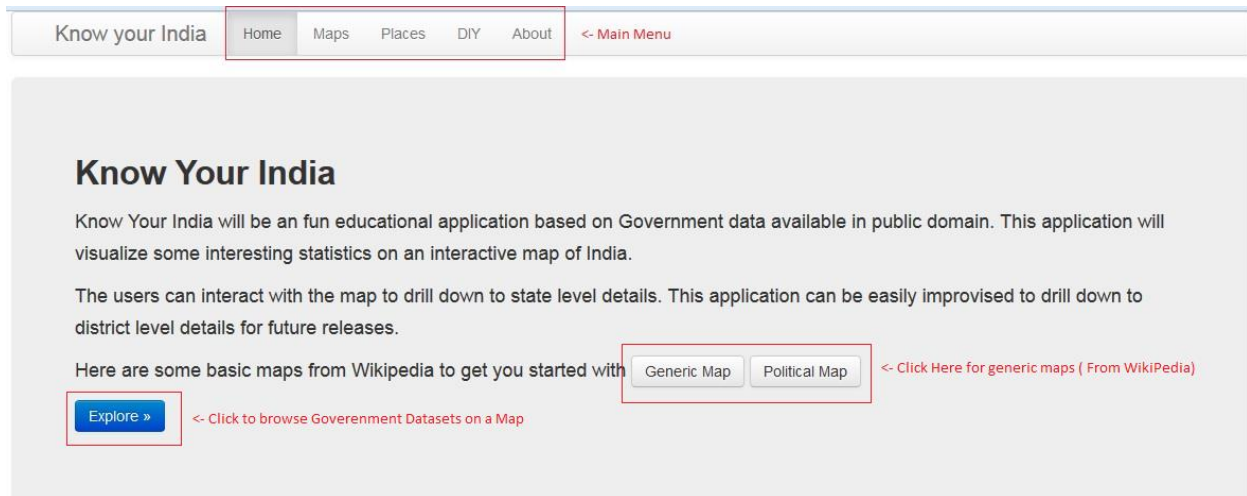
Know your India Home Maps Places DIY About <- Main Menu

Know Your India

Know Your India will be an fun educational application based on Government data available in public domain. This application will visualize some interesting statistics on an interactive map of India.

The users can interact with the map to drill down to state level details. This application can be easily improvised to drill down to district level details for future releases.

Here are some basic maps from Wikipedia to get you started with Generic Map Political Map <- Click Here for generic maps ( From WikiPedia)

Explore » <- Click to browse Goverenment Datasets on a Map